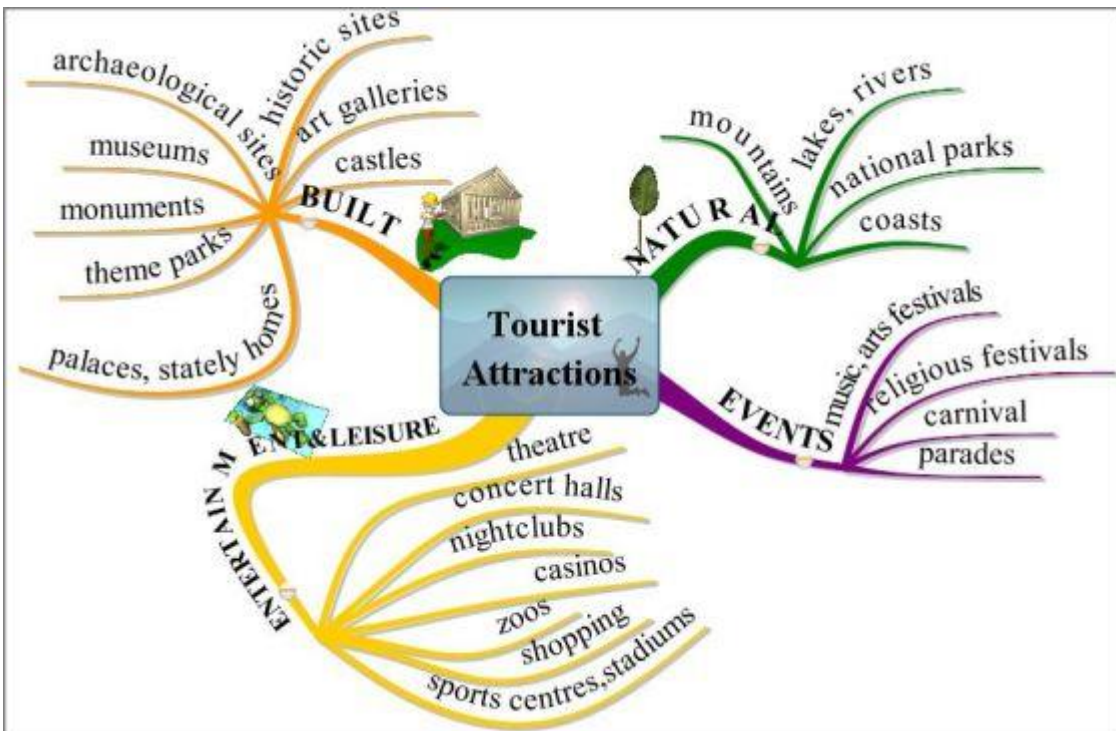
Tourist Attractions

BUILT
archaeological sites
historic sites
art galleries
castles
museums
monuments
theme parks
palaces, stately homes

NATURAL
mountains
lakes, rivers
national parks
coasts

EVENTS
music, arts festivals
religious festivals
carnival
parades

ENTERTAINMENT&LEISURE
theatre
concert halls
nightclubs
casinos
zoos
shopping
sports centres,stadiums